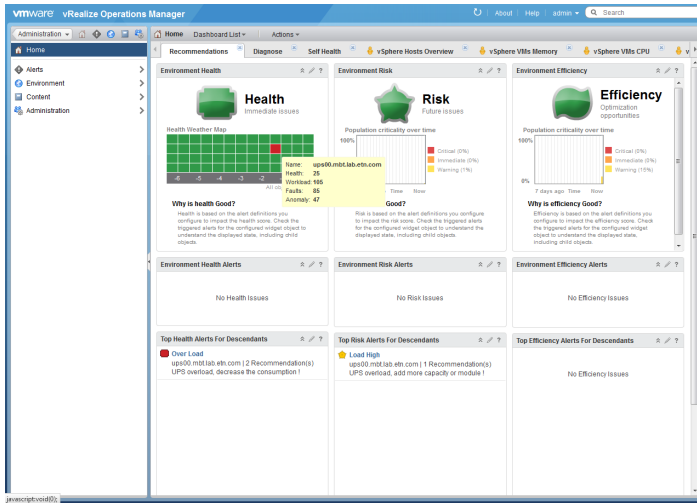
vmware vRealize Operations Manager

About | Help | admin | Search

Administration | Home | Dashboard List | Actions

Home

Alerts
Environment
Content
Administration

Recommendations | Diagnose | Self Health | vSphere Hosts Overview | vSphere VMs Memory | vSphere VMs CPU

Environment Health

Health
Immediate issues

Health Weather Map

-6 -5 -4 -3 -2 -1

All ob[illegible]

Name: ups00.mbt.lab.etn.com
Health: 25
Workload: 105
Faults: 85
Anomaly: 47

Why is health Good?
Health is based on the alert definitions you configure to impact the health score. Check the triggered alerts for the configured widget object to understand the displayed state, including child objects.

Environment Risk

Risk
Future issues

Population criticality over time
100%
Critical (0%)
Immediate (0%)
Warning (1%)
Time Now

Risk is based on the alert definitions you configure to impact the risk score. Check the triggered alerts for the configured widget object to understand the displayed state, including child objects.

Environment Efficiency

Efficiency
Optimization opportunities

Population criticality over time
100%
0%
Critical (0%)
Immediate (0%)
Warning (15%)
7 days ago Time Now

Why is efficiency Good?
Efficiency is based on the alert definitions you configure to impact the efficiency score. Check the triggered alerts for the configured widget object to understand the displayed state, including child objects.

Environment Health Alerts
No Health Issues

Environment Risk Alerts
No Risk Issues

Environment Efficiency Alerts
No Efficiency Issues

Top Health Alerts For Descendants
Over Load
ups00.mbt.lab.etn.com | 2 Recommendation(s)
UPS overload, decrease the consumption !

Top Risk Alerts For Descendants
Load High
ups00.mbt.lab.etn.com | 1 Recommendation(s)
UPS overload, add more capacity or module !

Top Efficiency Alerts For Descendants
No Efficiency Issues

javascript:void(0);